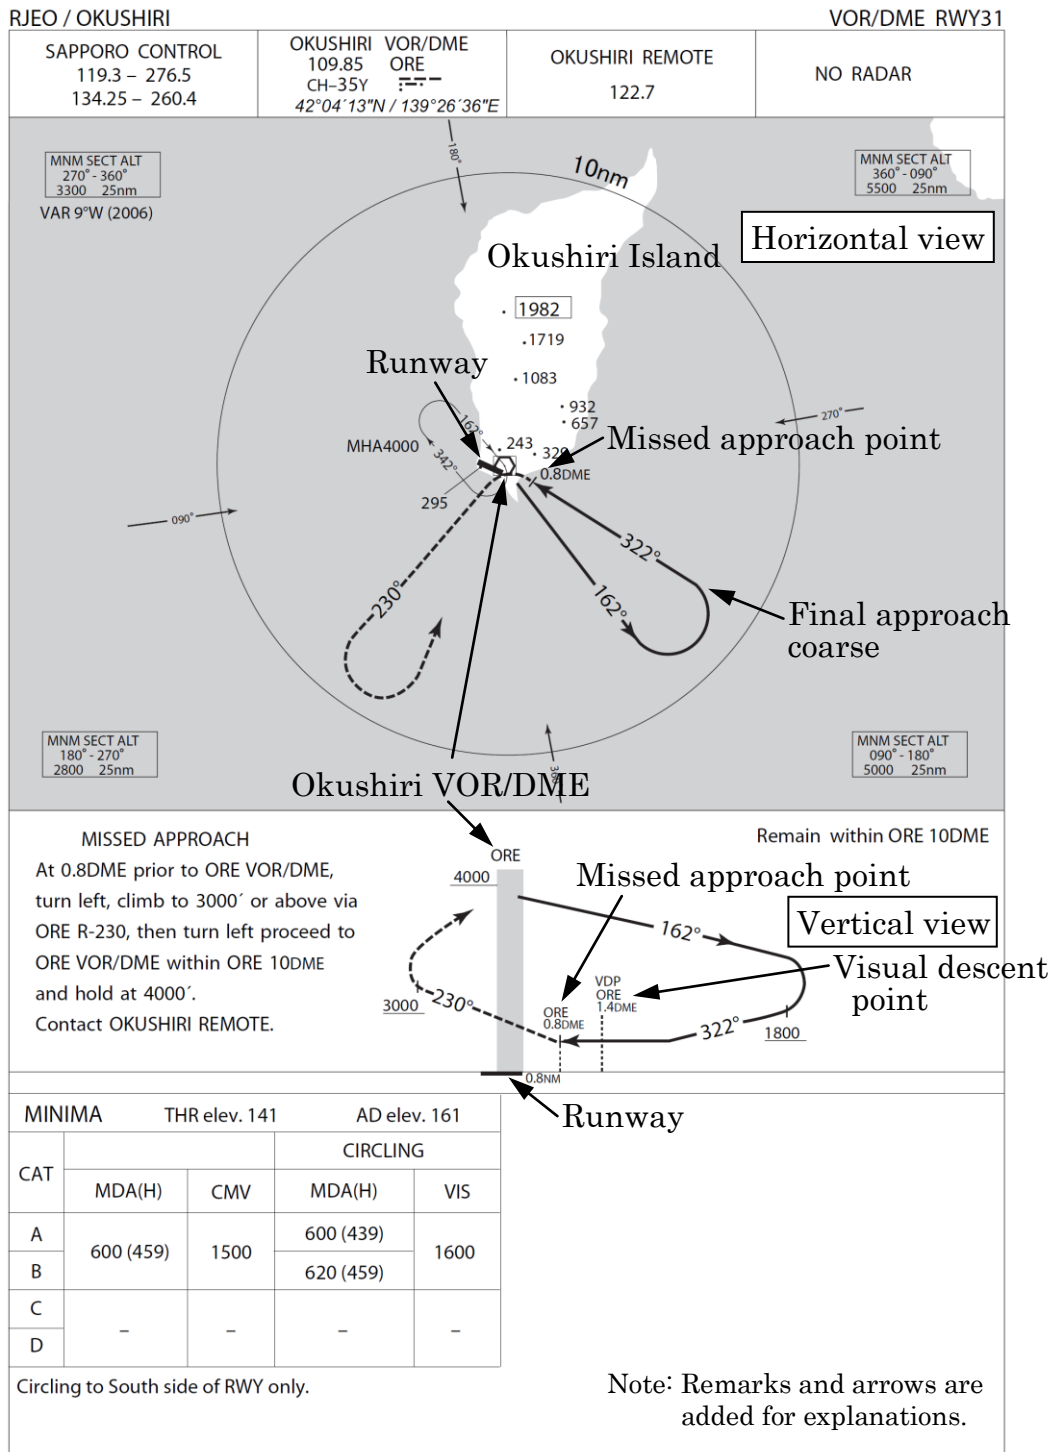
RJEO / OKUSHIRI

VOR/DME RWY31

| SAPPORO CONTROL 119.3 – 276.5 134.25 – 260.4 | OKUSHIRI VOR/DME 109.85 ORE CH–35Y 42°04′13″N / 139°26′36″E | OKUSHIRI REMOTE 122.7 | NO RADAR |
|---|---|---|---|

MNM SECT ALT 270° - 360° 3300 25nm

VAR 9°W (2006)

MNM SECT ALT 360° - 090° 5500 25nm

180°

10nm

Horizontal view

Okushiri Island

1982

1719

1083

932

657

243

320

Runway

Missed approach point

MHA4000

162°

342°

0.8DME

295

270°

090°

322°

162°

Final approach coarse

230°

MNM SECT ALT 180° - 270° 2800 25nm

MNM SECT ALT 090° - 180° 5000 25nm

360°

Okushiri VOR/DME

MISSED APPROACH

At 0.8DME prior to ORE VOR/DME, turn left, climb to 3000′ or above via ORE R-230, then turn left proceed to ORE VOR/DME within ORE 10DME and hold at 4000′.

Contact OKUSHIRI REMOTE.

Remain within ORE 10DME

ORE

4000

Missed approach point

162°

Vertical view

Visual descent point

VDP ORE 1.4DME

3000

230°

ORE 0.8DME

322°

1800

0.8NM

Runway

MINIMA THR elev. 141 AD elev. 161

| CAT | MDA(H) | CMV | CIRCLING MDA(H) | CIRCLING VIS |
|---|---|---|---|---|
| A | 600 (459) | 1500 | 600 (439) | 1600 |
| B | | | 620 (459) | |
| C | – | – | – | – |
| D | | | | |

Circling to South side of RWY only.

Note: Remarks and arrows are added for explanations.